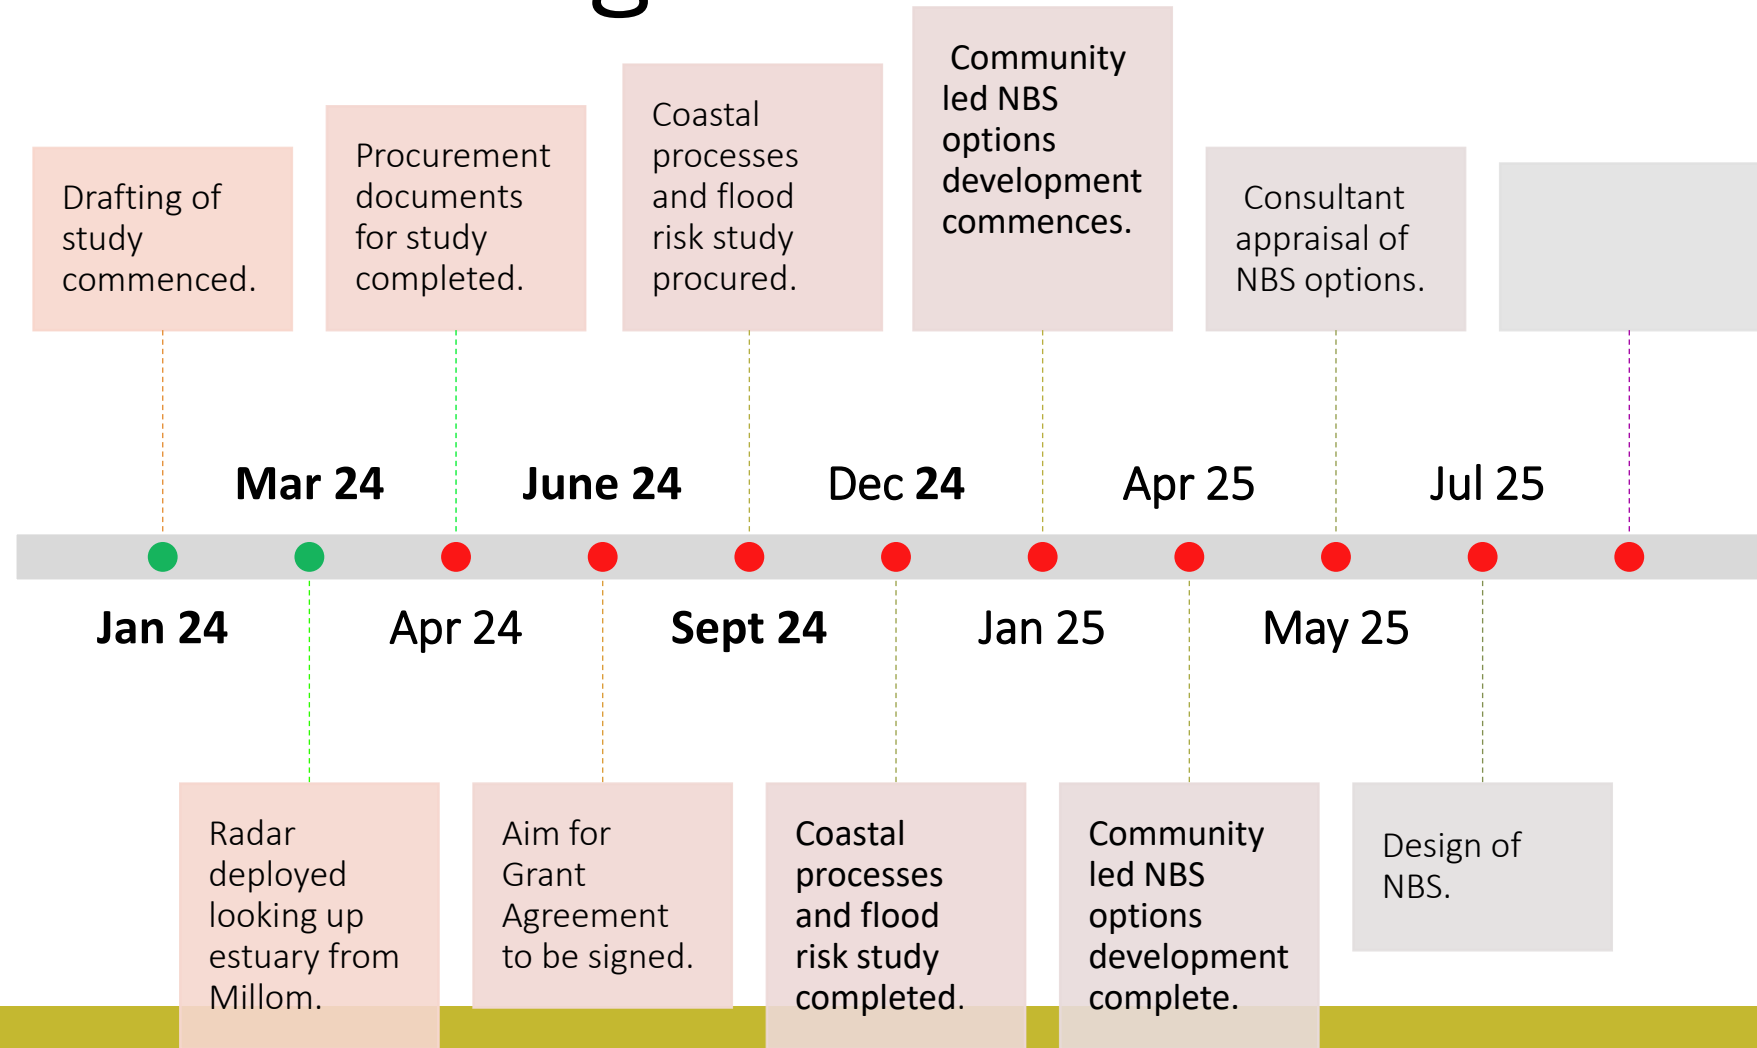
Drafting of study commenced.

Procurement documents for study completed.

Coastal processes and flood risk study procured.

Community led NBS options development commences.

Consultant appraisal of NBS options.

Mar 24

June 24

Dec 24

Apr 25

Jul 25

Jan 24

Apr 24

Sept 24

Jan 25

May 25

Radar deployed looking up estuary from Millom.

Aim for Grant Agreement to be signed.

Coastal processes and flood risk study completed.

Community led NBS options development complete.

Design of NBS.